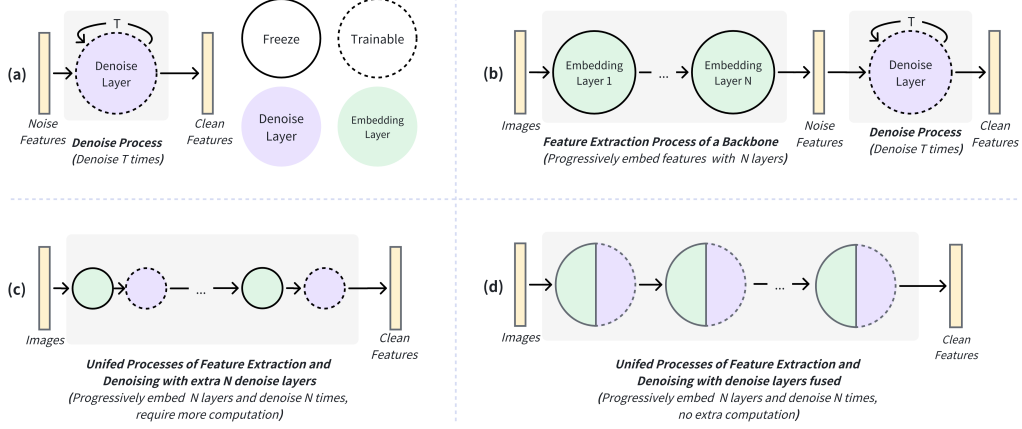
(a)

T

Denoise Layer

Noise Features

Denoise Process
(Denoise T times)

Clean Features

Freeze

Trainable

Denoise Layer

Embedding Layer

(b)

Images

Embedding Layer 1

...

Embedding Layer N

Feature Extraction Process of a Backbone
(Progressively embed features with N layers)

Noise Features

T

Denoise Layer

Denoise Process
(Denoise T times)

Clean Features

(c)

Images

...

Clean Features

Unifed Processes of Feature Extraction and Denoising with extra N denoise layers
(Progressively embed N layers and denoise N times, require more computation)

(d)

Images

...

Clean Features

Unifed Processes of Feature Extraction and Denoising with denoise layers fused
(Progressively embed N layers and denoise N times, no extra computation)